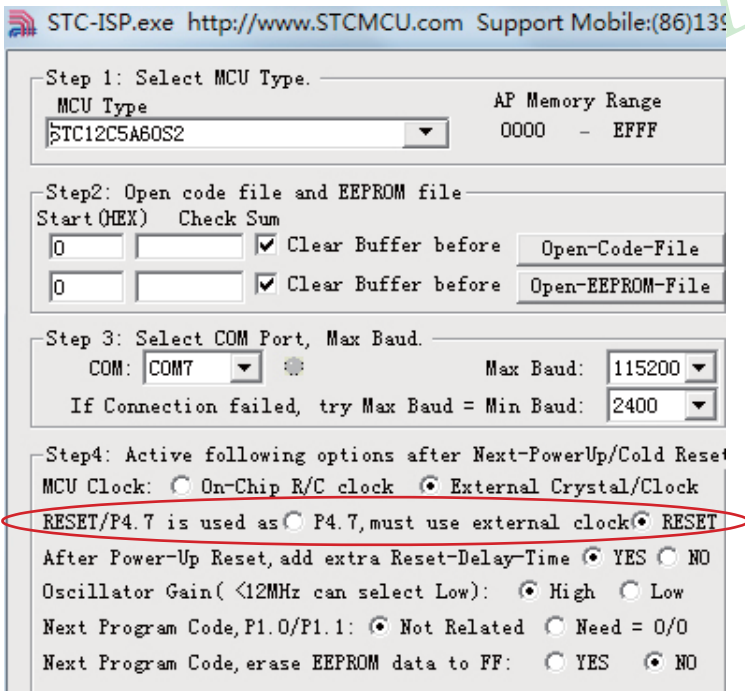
STC-ISP.exe http://www.STCMCU.com Support Mobile:(86)13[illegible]

Step 1: Select MCU Type.
MCU Type
STC12C5A60S2
AP Memory Range
0000 - EFFF

Step2: Open code file and EEPROM file
Start(HEX) Check Sum
0
Clear Buffer before
Open-Code-File
0
Clear Buffer before
Open-EEPROM-File

Step 3: Select COM Port, Max Baud.
COM: COM7
Max Baud: 115200
If Connection failed, try Max Baud = Min Baud: 2400

Step4: Active following options after Next-PowerUp/Cold Reset
MCU Clock: On-Chip R/C clock External Crystal/Clock
RESET/P4.7 is used as P4.7, must use external clock RESET
After Power-Up Reset, add extra Reset-Delay-Time YES NO
Oscillator Gain( <12MHz can select Low): High Low
Next Program Code, P1.0/P1.1: Not Related Need = 0/0
Next Program Code, erase EEPROM data to FF: YES NO